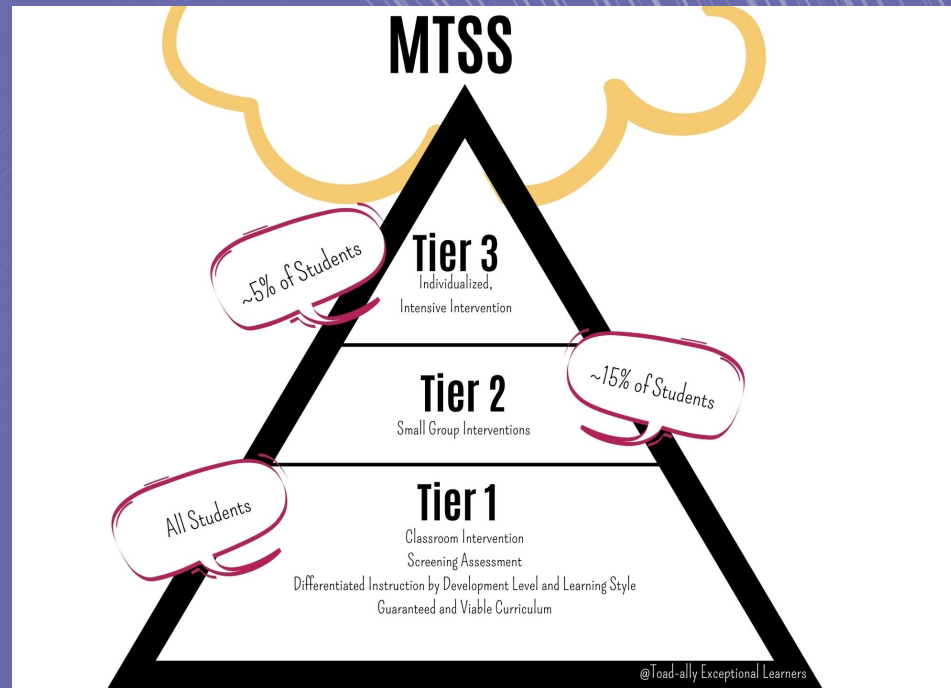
MTSS

~5% of Students

Tier 3
Individualized,
Intensive Intervention

~15% of Students

Tier 2
Small Group Interventions

All Students

Tier 1
Classroom Intervention
Screening Assessment
Differentiated Instruction by Development Level and Learning Style
Guaranteed and Viable Curriculum

@Toad-ally Exceptional Learners